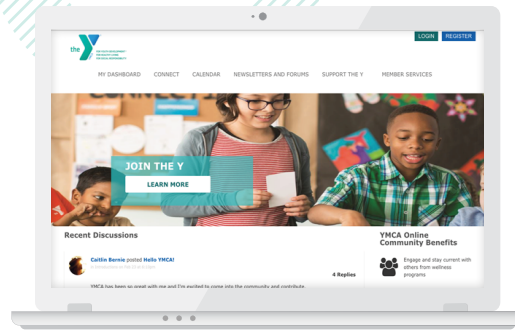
the Y

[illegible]

LOGIN REGISTER

MY DASHBOARD CONNECT CALENDAR NEWSLETTERS AND FORUMS SUPPORT THE Y MEMBER SERVICES

JOIN THE Y

LEARN MORE

Recent Discussions

Caitlin Barnie posted Hello YMCA!

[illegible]

4 Replies

YMCA has been so great with me and I'm excited to come into the community and contribute.

YMCA Online Community Benefits

Engage and stay current with others from wellness programs